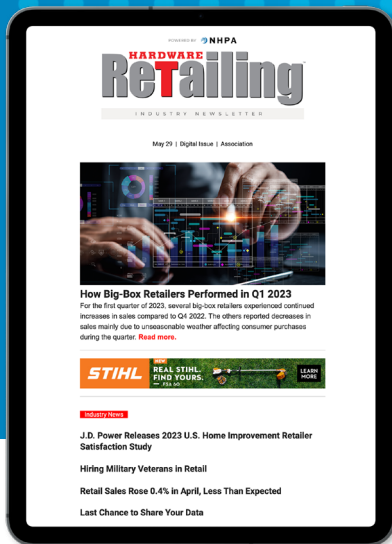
POWERED BY NHPA

HARDWARE ReTailing

INDUSTRY NEWSLETTER

May 29 | Digital Issue | Association

How Big-Box Retailers Performed in Q1 2023

For the first quarter of 2023, several big-box retailers experienced continued increases in sales compared to Q4 2022. The others reported decreases in sales mainly due to unseasonable weather affecting consumer purchases during the quarter. Read more.

STIHL NEW REAL STIHL. FIND YOURS. FSA 60 LEARN MORE

Industry News

J.D. Power Releases 2023 U.S. Home Improvement Retailer Satisfaction Study

Hiring Military Veterans in Retail

Retail Sales Rose 0.4% in April, Less Than Expected

Last Chance to Share Your Data